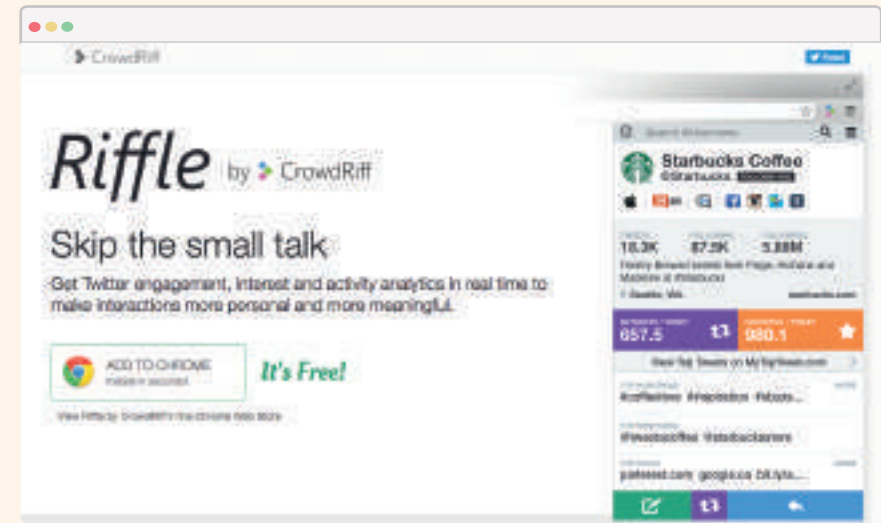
CrowdRiff

Riffle by CrowdRiff

Skip the small talk

Get Twitter engagement, interest and activity analytics in real time to make interactions more personal and more meaningful.

ADD TO CHROME
Install in seconds

It's Free!

View Riffle by CrowdRiff in the Chrome Web Store

Starbucks Coffee
@Starbucks

18.3K
87.3K
5.88M

657.5
980.1

#coffeetime
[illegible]